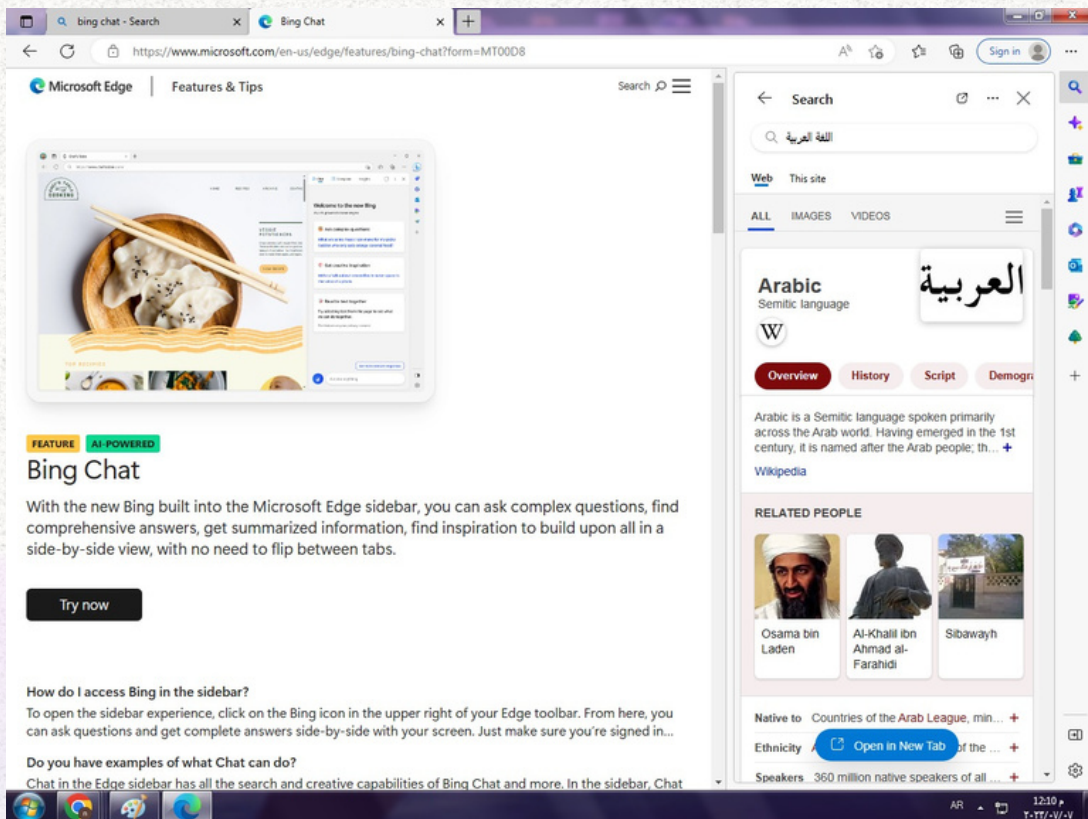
bing chat - Search
Bing Chat
https://www.microsoft.com/en-us/edge/features/bing-chat?form=MT00D8
Sign in

Microsoft Edge | Features & Tips
Search

FEATURE AI-POWERED
Bing Chat
With the new Bing built into the Microsoft Edge sidebar, you can ask complex questions, find comprehensive answers, get summarized information, find inspiration to build upon all in a side-by-side view, with no need to flip between tabs.

Try now

How do I access Bing in the sidebar?
To open the sidebar experience, click on the Bing icon in the upper right of your Edge toolbar. From here, you can ask questions and get complete answers side-by-side with your screen. Just make sure you're signed in...

Do you have examples of what Chat can do?
Chat in the Edge sidebar has all the search and creative capabilities of Bing Chat and more. In the sidebar, Chat

Search
اللغة العربية
Web This site
ALL IMAGES VIDEOS
Arabic
Semitic language
العربية
Overview History Script Demogra
Arabic is a Semitic language spoken primarily across the Arab world. Having emerged in the 1st century, it is named after the Arab people; th... +
Wikipedia
RELATED PEOPLE
Osama bin Laden
Al-Khalil ibn Ahmad al-Farahidi
Sibawayh
Native to Countries of the Arab League, min... +
Ethnicity A... of the ... +
Open in New Tab
Speakers 360 million native speakers of all ... +

AR 12:10 م
٢٠٢٣/٠٧/٠٧